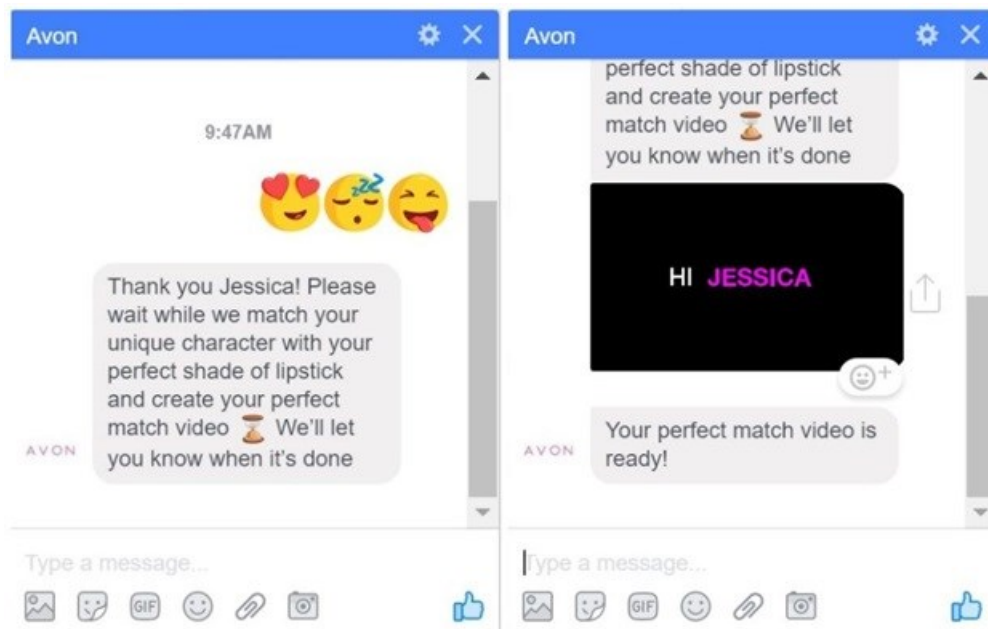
Avon

9:47AM

Thank you Jessica! Please wait while we match your unique character with your perfect shade of lipstick and create your perfect match video ⏳ We'll let you know when it's done

AVON

Type a message...

GIF

Avon

perfect shade of lipstick and create your perfect match video ⏳ We'll let you know when it's done

HI JESSICA

Your perfect match video is ready!

AVON

Type a message...

GIF